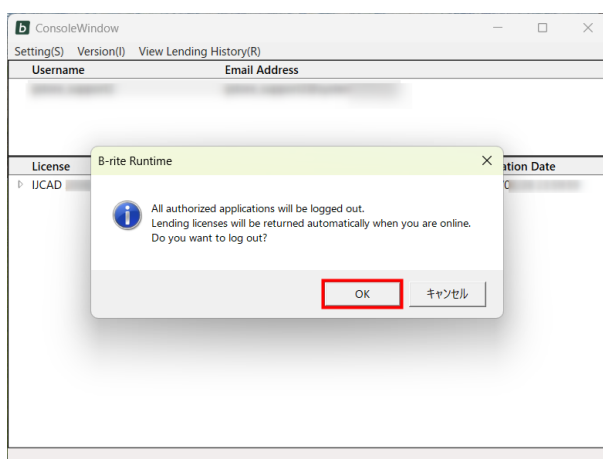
b ConsoleWindow

Setting(S) Version(I) View Lending History(R)

Username
Email Address

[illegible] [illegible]

License
ation Date

IJCAD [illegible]

B-rite Runtime

All authorized applications will be logged out.
Lending licenses will be returned automatically when you are online.
Do you want to log out?

OK
キャンセル